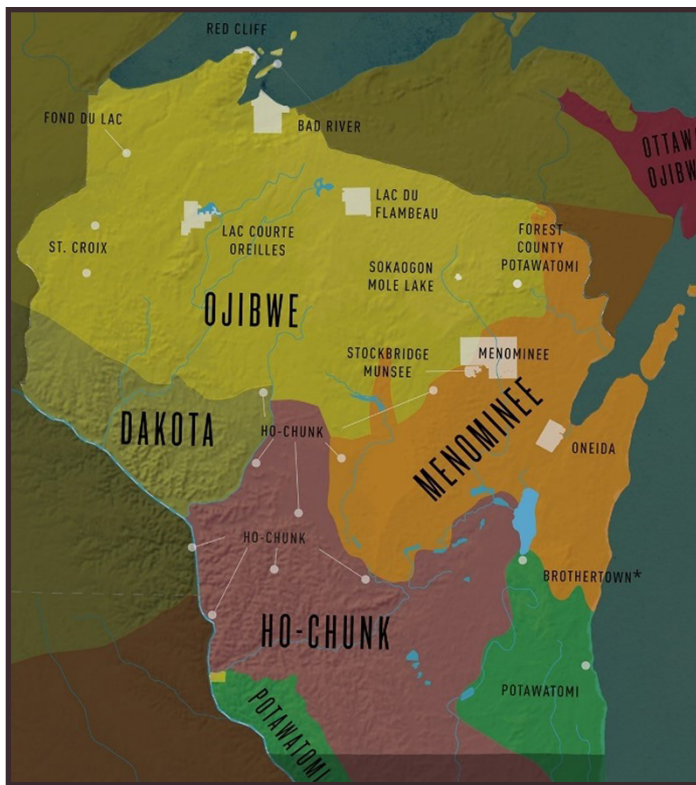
RED CLIFF

BAD RIVER

FOND DU LAC

OTTAW
OJIBW

LAC DU FLAMBEAU

LAC COURTE OREILLES

ST. CROIX

FOREST COUNTY POTAWATOMI

SOKAOGON MOLE LAKE

OJIBWE

STOCKBRIDGE MUNSEE

MENOMINEE

DAKOTA

HO-CHUNK

MENOMINEE

ONEIDA

HO-CHUNK

BROTHERTOWN*

HO-CHUNK

POTAWATOMI

POTAWATOMI